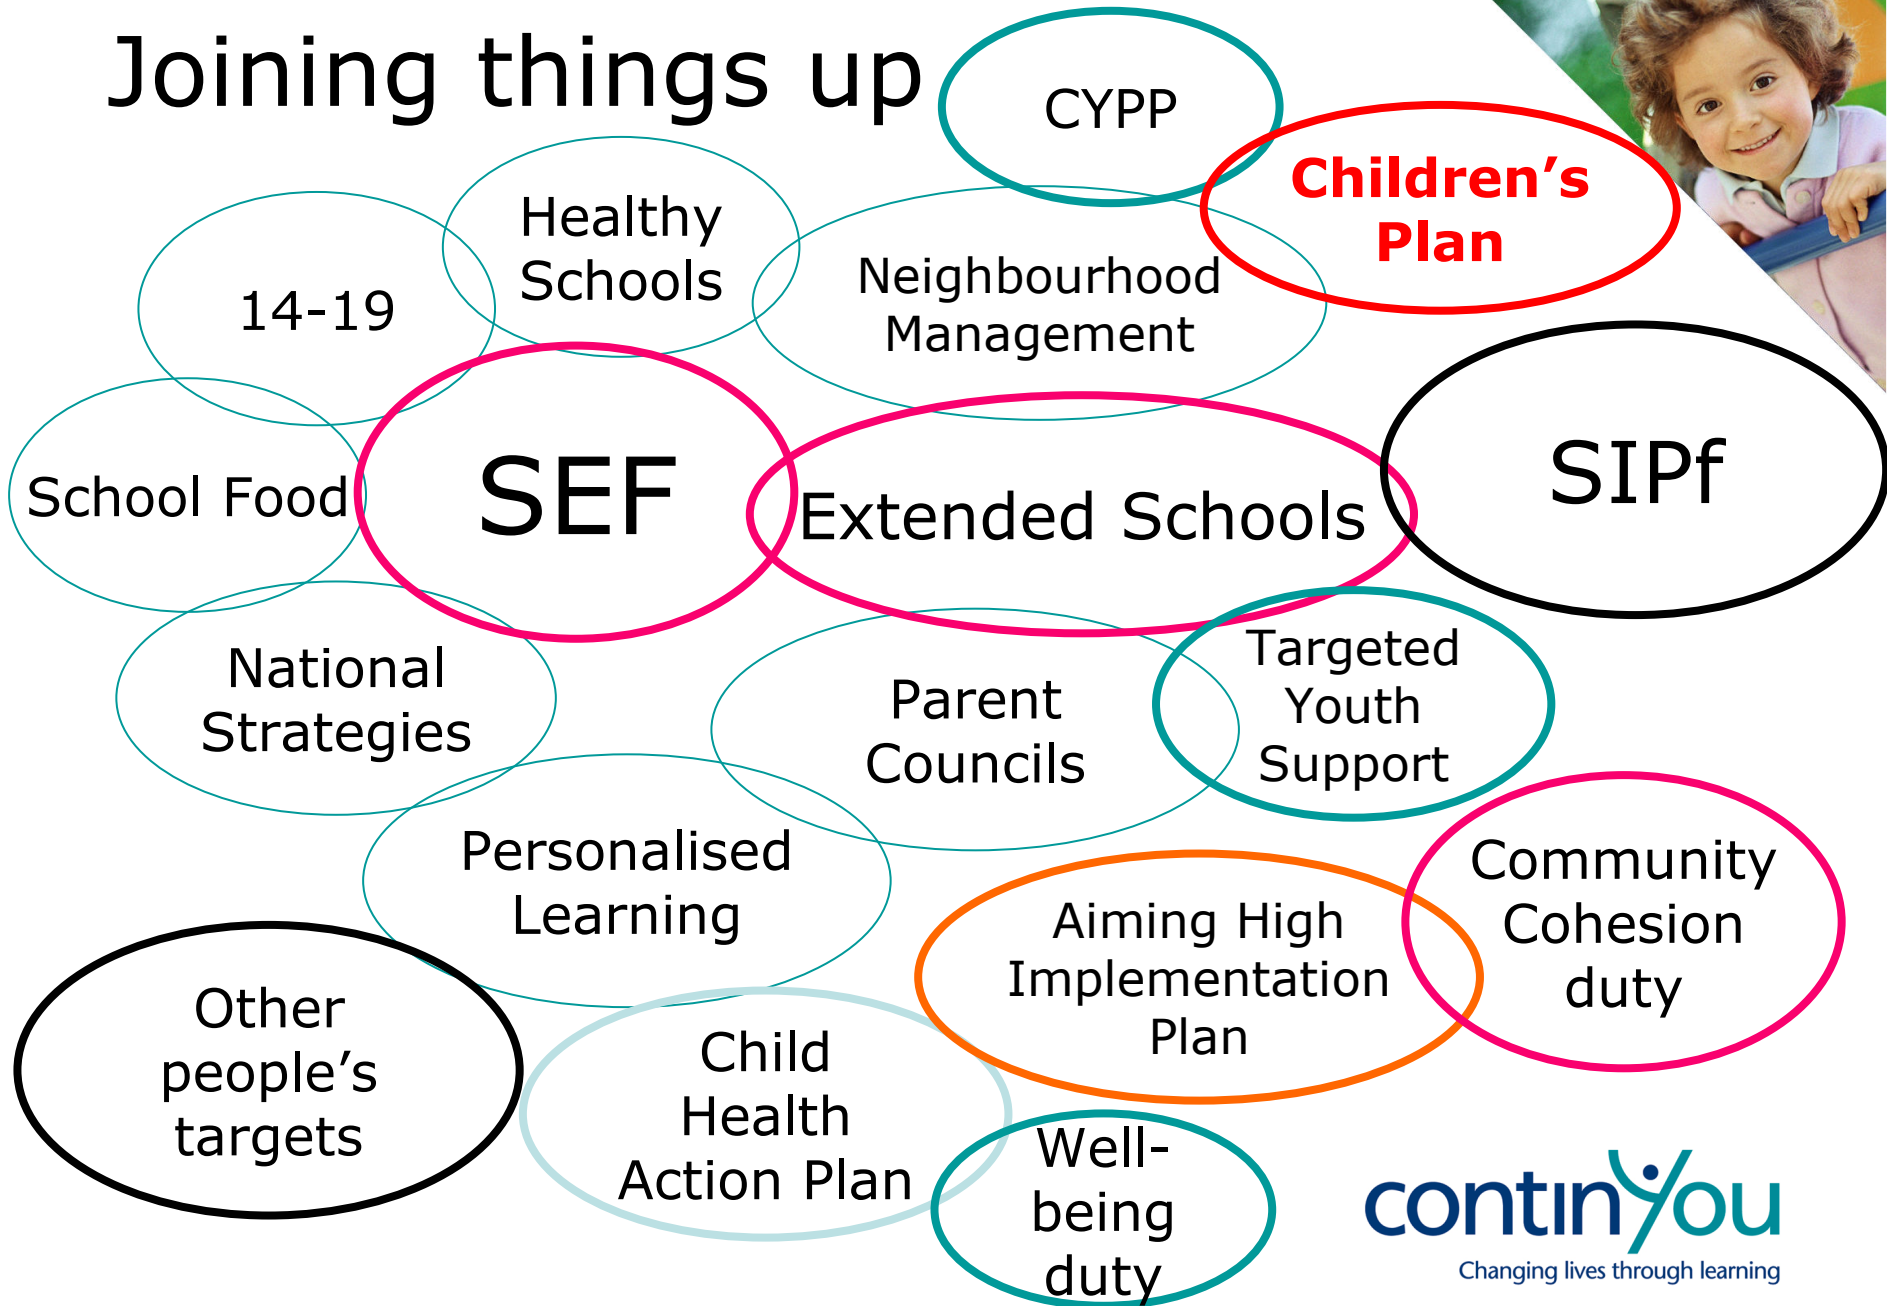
Joining things up

CYPP

Children's Plan

Healthy Schools

14-19

Neighbourhood Management

School Food

SEF

Extended Schools

SIPf

National Strategies

Parent Councils

Targeted Youth Support

Personalised Learning

Community Cohesion duty

Aiming High Implementation Plan

Other people's targets

Child Health Action Plan

Well-being duty

continYou
Changing lives through learning